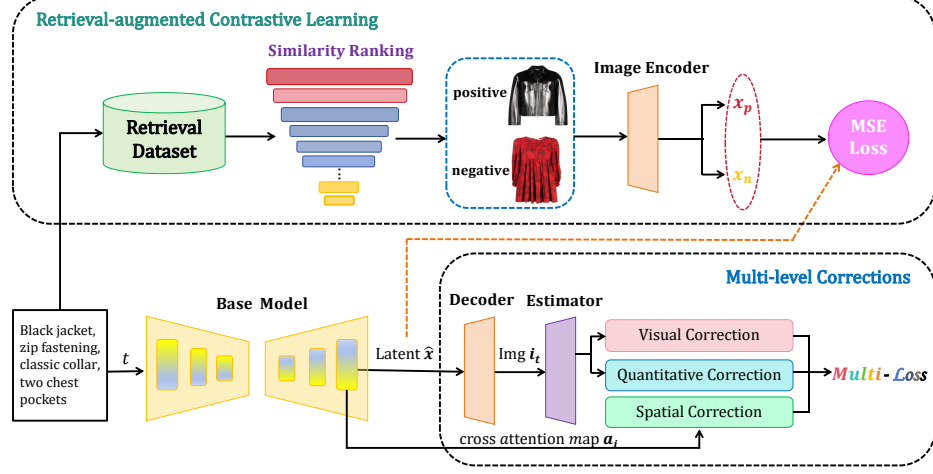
Retrieval-augmented Contrastive Learning

Similarity Ranking

Retrieval Dataset

positive

negative

Image Encoder

$x_p$

$x_n$

MSE Loss

Multi-level Corrections

Black jacket, zip fastening, classic collar, two chest pockets

$t$

Base Model

Latent $\hat{x}$

Decoder

Estimator

Img $i_t$

Visual Correction

Quantitative Correction

Spatial Correction

Multi-Loss

cross attention map $a_i$